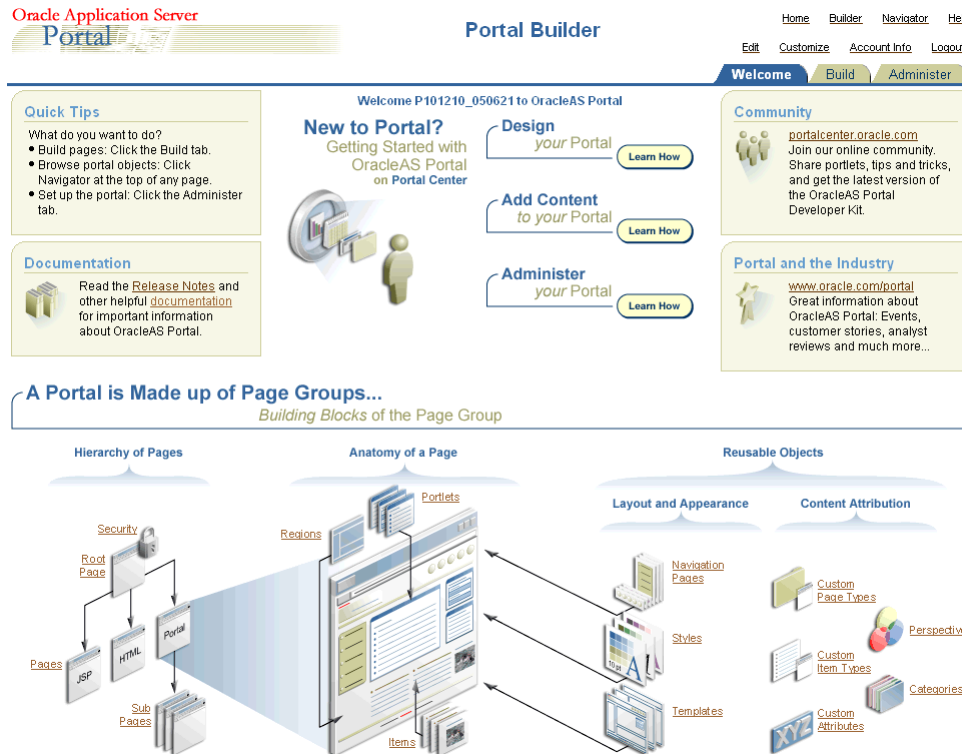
Oracle Application Server
Portal

Portal Builder

Home Builder Navigator He

Edit Customize Account Info Logou

Welcome Build Administer

Quick Tips

What do you want to do?
• Build pages: Click the Build tab.
• Browse portal objects: Click Navigator at the top of any page.
• Set up the portal: Click the Administer tab.

Documentation

Read the Release Notes and other helpful documentation for important information about OracleAS Portal.

Welcome P101210_050621 to OracleAS Portal

New to Portal?
Getting Started with OracleAS Portal on Portal Center

Design your Portal Learn How

Add Content to your Portal Learn How

Administer your Portal Learn How

Community

portalcenter.oracle.com
Join our online community. Share portlets, tips and tricks, and get the latest version of the OracleAS Portal Developer Kit.

Portal and the Industry

www.oracle.com/portal
Great information about OracleAS Portal: Events, customer stories, analyst reviews and much more...

A Portal is Made up of Page Groups...
Building Blocks of the Page Group

Hierarchy of Pages

Security

Root Page

Pages

JSP

HTML

Portal

Sub Pages

Anatomy of a Page

Portlets

Regions

Items

Reusable Objects

Layout and Appearance

Navigation Pages

Styles

Templates

Content Attribution

Custom Page Types

Perspective

Custom Item Types

Categories

Custom Attributes

XYZ